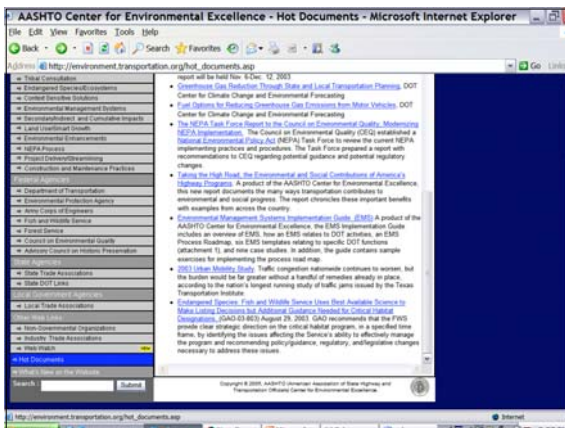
AASHTO Center for Environmental Excellence - Hot Documents - Microsoft Internet Explorer

File Edit View Favorites Tools Help

Back Search Favorites

Address http://environment.transportation.org/hot_documents.asp

Go Links

Tribal Consultation
Endangered Species/Ecosystems
Context Sensitive Solutions
Environmental Management Systems
Secondary/Indirect and Cumulative Impacts
Land Use/Smart Growth
Environmental Enhancements
NEPA Process
Project Delivery/Streamlining
Construction and Maintenance Practices

Federal Agencies
Department of Transportation
Environmental Protection Agency
Army Corps of Engineers
Fish and Wildlife Service
Forest Service
Council on Environmental Quality
Advisory Council on Historic Preservation

State Agencies
State Trade Associations
State DOT Links

Local Government Agencies
Local Trade Associations

Other Web Links
Non-Governmental Organizations
Industry Trade Associations
Web Watch new

Hot Documents
What's New on the Website

Search: Submit

report will be held Nov. 6-Dec. 12, 2003.

Greenhouse Gas Reduction Through State and Local Transportation Planning, DOT Center for Climate Change and Environmental Forecasting

Fuel Options for Reducing Greenhouse Gas Emissions from Motor Vehicles, DOT Center for Climate Change and Environmental Forecasting

The NEPA Task Force Report to the Council on Environmental Quality: Modernizing NEPA Implementation. The Council on Environmental Quality (CEQ) established a National Environmental Policy Act (NEPA) Task Force to review the current NEPA implementing practices and procedures. The Task Force prepared a report with recommendations to CEQ regarding potential guidance and potential regulatory changes.

Taking the High Road: the Environmental and Social Contributions of America's Highway Programs. A product of the AASHTO Center for Environmental Excellence, this new report documents the many ways transportation contributes to environmental and social progress. The report chronicles these important benefits with examples from across the country.

Environmental Management Systems Implementation Guide (EMS) A product of the AASHTO Center for Environmental Excellence, the EMS Implementation Guide includes an overview of EMS, how an EMS relates to DOT activities, an EMS Process Roadmap, six EMS templates relating to specific DOT functions (attachment 1), and nine case studies. In addition, the guide contains sample exercises for implementing the process road map.

2003 Urban Mobility Study. Traffic congestion nationwide continues to worsen, but the burden would be far greater without a handful of remedies already in place, according to the nation's longest running study of traffic jams issued by the Texas Transportation Institute.

Endangered Species: Fish and Wildlife Service Uses Best Available Science to Make Listing Decisions but Additional Guidance Needed for Critical Habitat Designations, (GAO-03-803) August 29, 2003. GAO recommends that the FWS provide clear strategic direction on the critical habitat program, in a specified time frame, by identifying the issues affecting the Service's ability to effectively manage the program and recommending policy/guidance, regulatory, and/or legislative changes necessary to address these issues.

Copyright © 2003, AASHTO (American Association of State Highway and Transportation Officials) Center for Environmental Excellence.

http://environment.transportation.org/hot_documents.asp

Internet